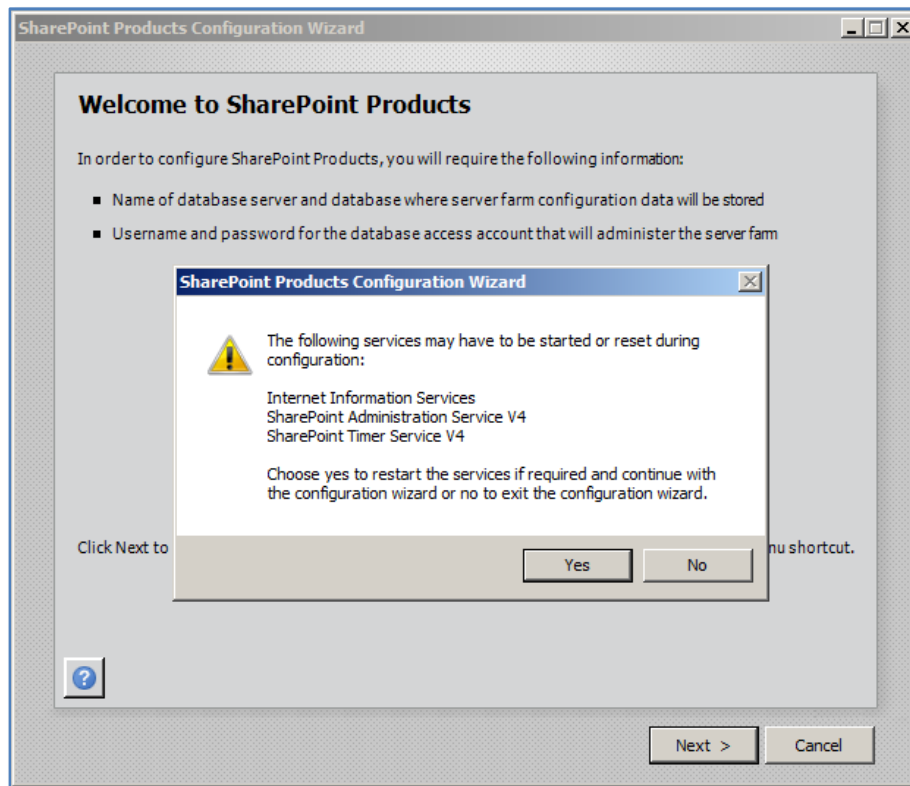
SharePoint Products Configuration Wizard

Welcome to SharePoint Products

In order to configure SharePoint Products, you will require the following information:

- Name of database server and database where server farm configuration data will be stored
- Username and password for the database access account that will administer the server farm

SharePoint Products Configuration Wizard

The following services may have to be started or reset during configuration:

Internet Information Services
SharePoint Administration Service V4
SharePoint Timer Service V4

Choose yes to restart the services if required and continue with the configuration wizard or no to exit the configuration wizard.

Yes No

Click Next to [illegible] nu shortcut.

?

Next > Cancel